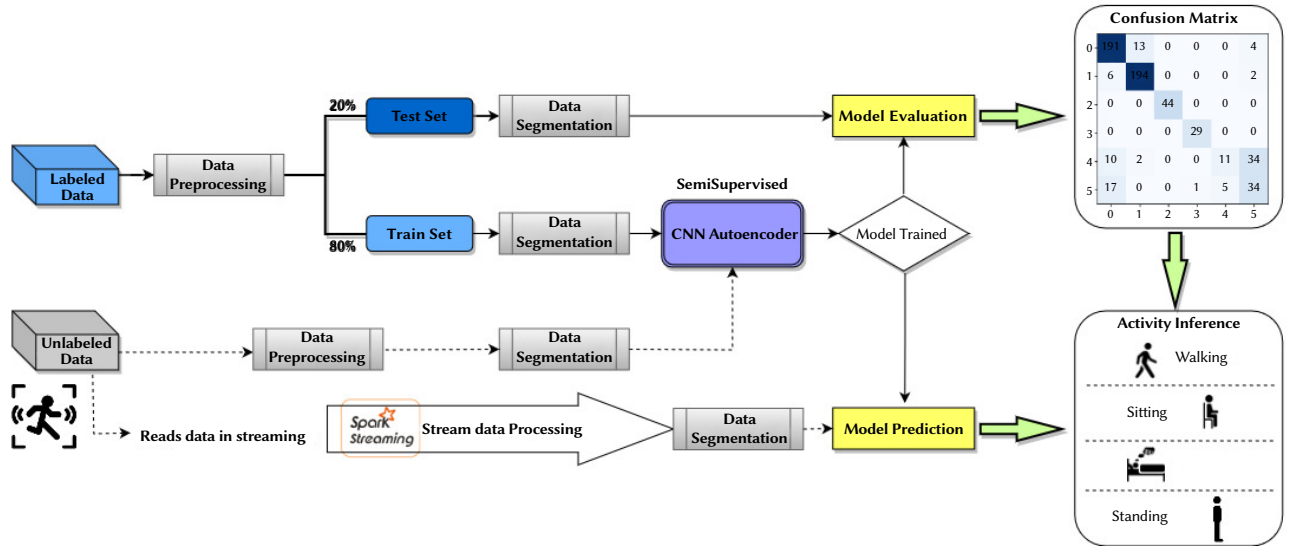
Labeled Data

Data Preprocessing

20%

Test Set

Data Segmentation

Model Evaluation

80%

Train Set

Data Segmentation

SemiSupervised

CNN Autoencoder

Model Trained

Unlabeled Data

Data Preprocessing

Data Segmentation

Reads data in streaming

Spark Streaming

Stream data Processing

Data Segmentation

Model Prediction

Confusion Matrix

| | 0 | 1 | 2 | 3 | 4 | 5 |
|---|---|---|---|---|---|---|
| 0 | 191 | 13 | 0 | 0 | 0 | 4 |
| 1 | 6 | 194 | 0 | 0 | 0 | 2 |
| 2 | 0 | 0 | 44 | 0 | 0 | 0 |
| 3 | 0 | 0 | 0 | 29 | 0 | 0 |
| 4 | 10 | 2 | 0 | 0 | 11 | 34 |
| 5 | 17 | 0 | 0 | 1 | 5 | 34 |

Activity Inference

Walking

Sitting

Standing